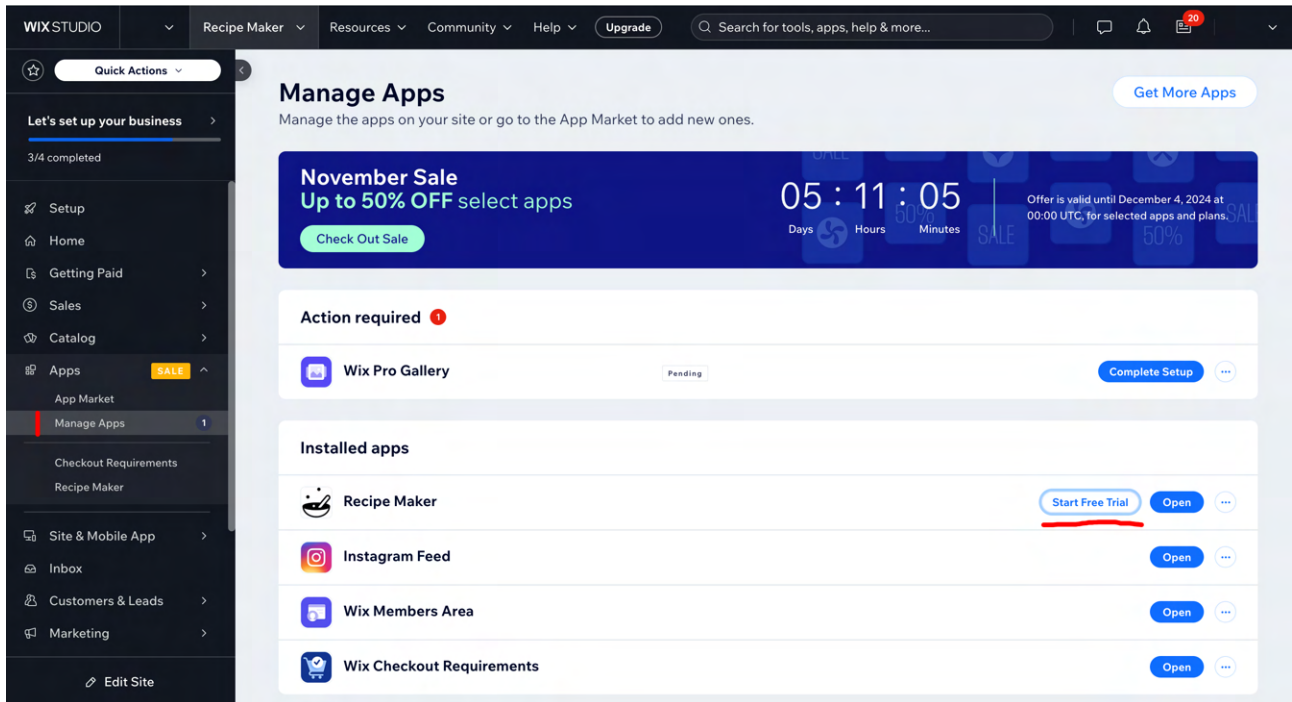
WIX STUDIO
Recipe Maker
Resources
Community
Help
Upgrade
Search for tools, apps, help & more...
20

Quick Actions

Let's set up your business
3/4 completed

Setup
Home
Getting Paid
Sales
Catalog
Apps SALE
App Market
Manage Apps 1
Checkout Requirements
Recipe Maker
Site & Mobile App
Inbox
Customers & Leads
Marketing
Edit Site

Manage Apps
Manage the apps on your site or go to the App Market to add new ones.

Get More Apps

November Sale
Up to 50% OFF select apps
Check Out Sale
05 : 11 : 05
Days Hours Minutes
Offer is valid until December 4, 2024 at 00:00 UTC, for selected apps and plans.

Action required 1
Wix Pro Gallery
Pending
Complete Setup

Installed apps
Recipe Maker
Start Free Trial
Open
Instagram Feed
Open
Wix Members Area
Open
Wix Checkout Requirements
Open